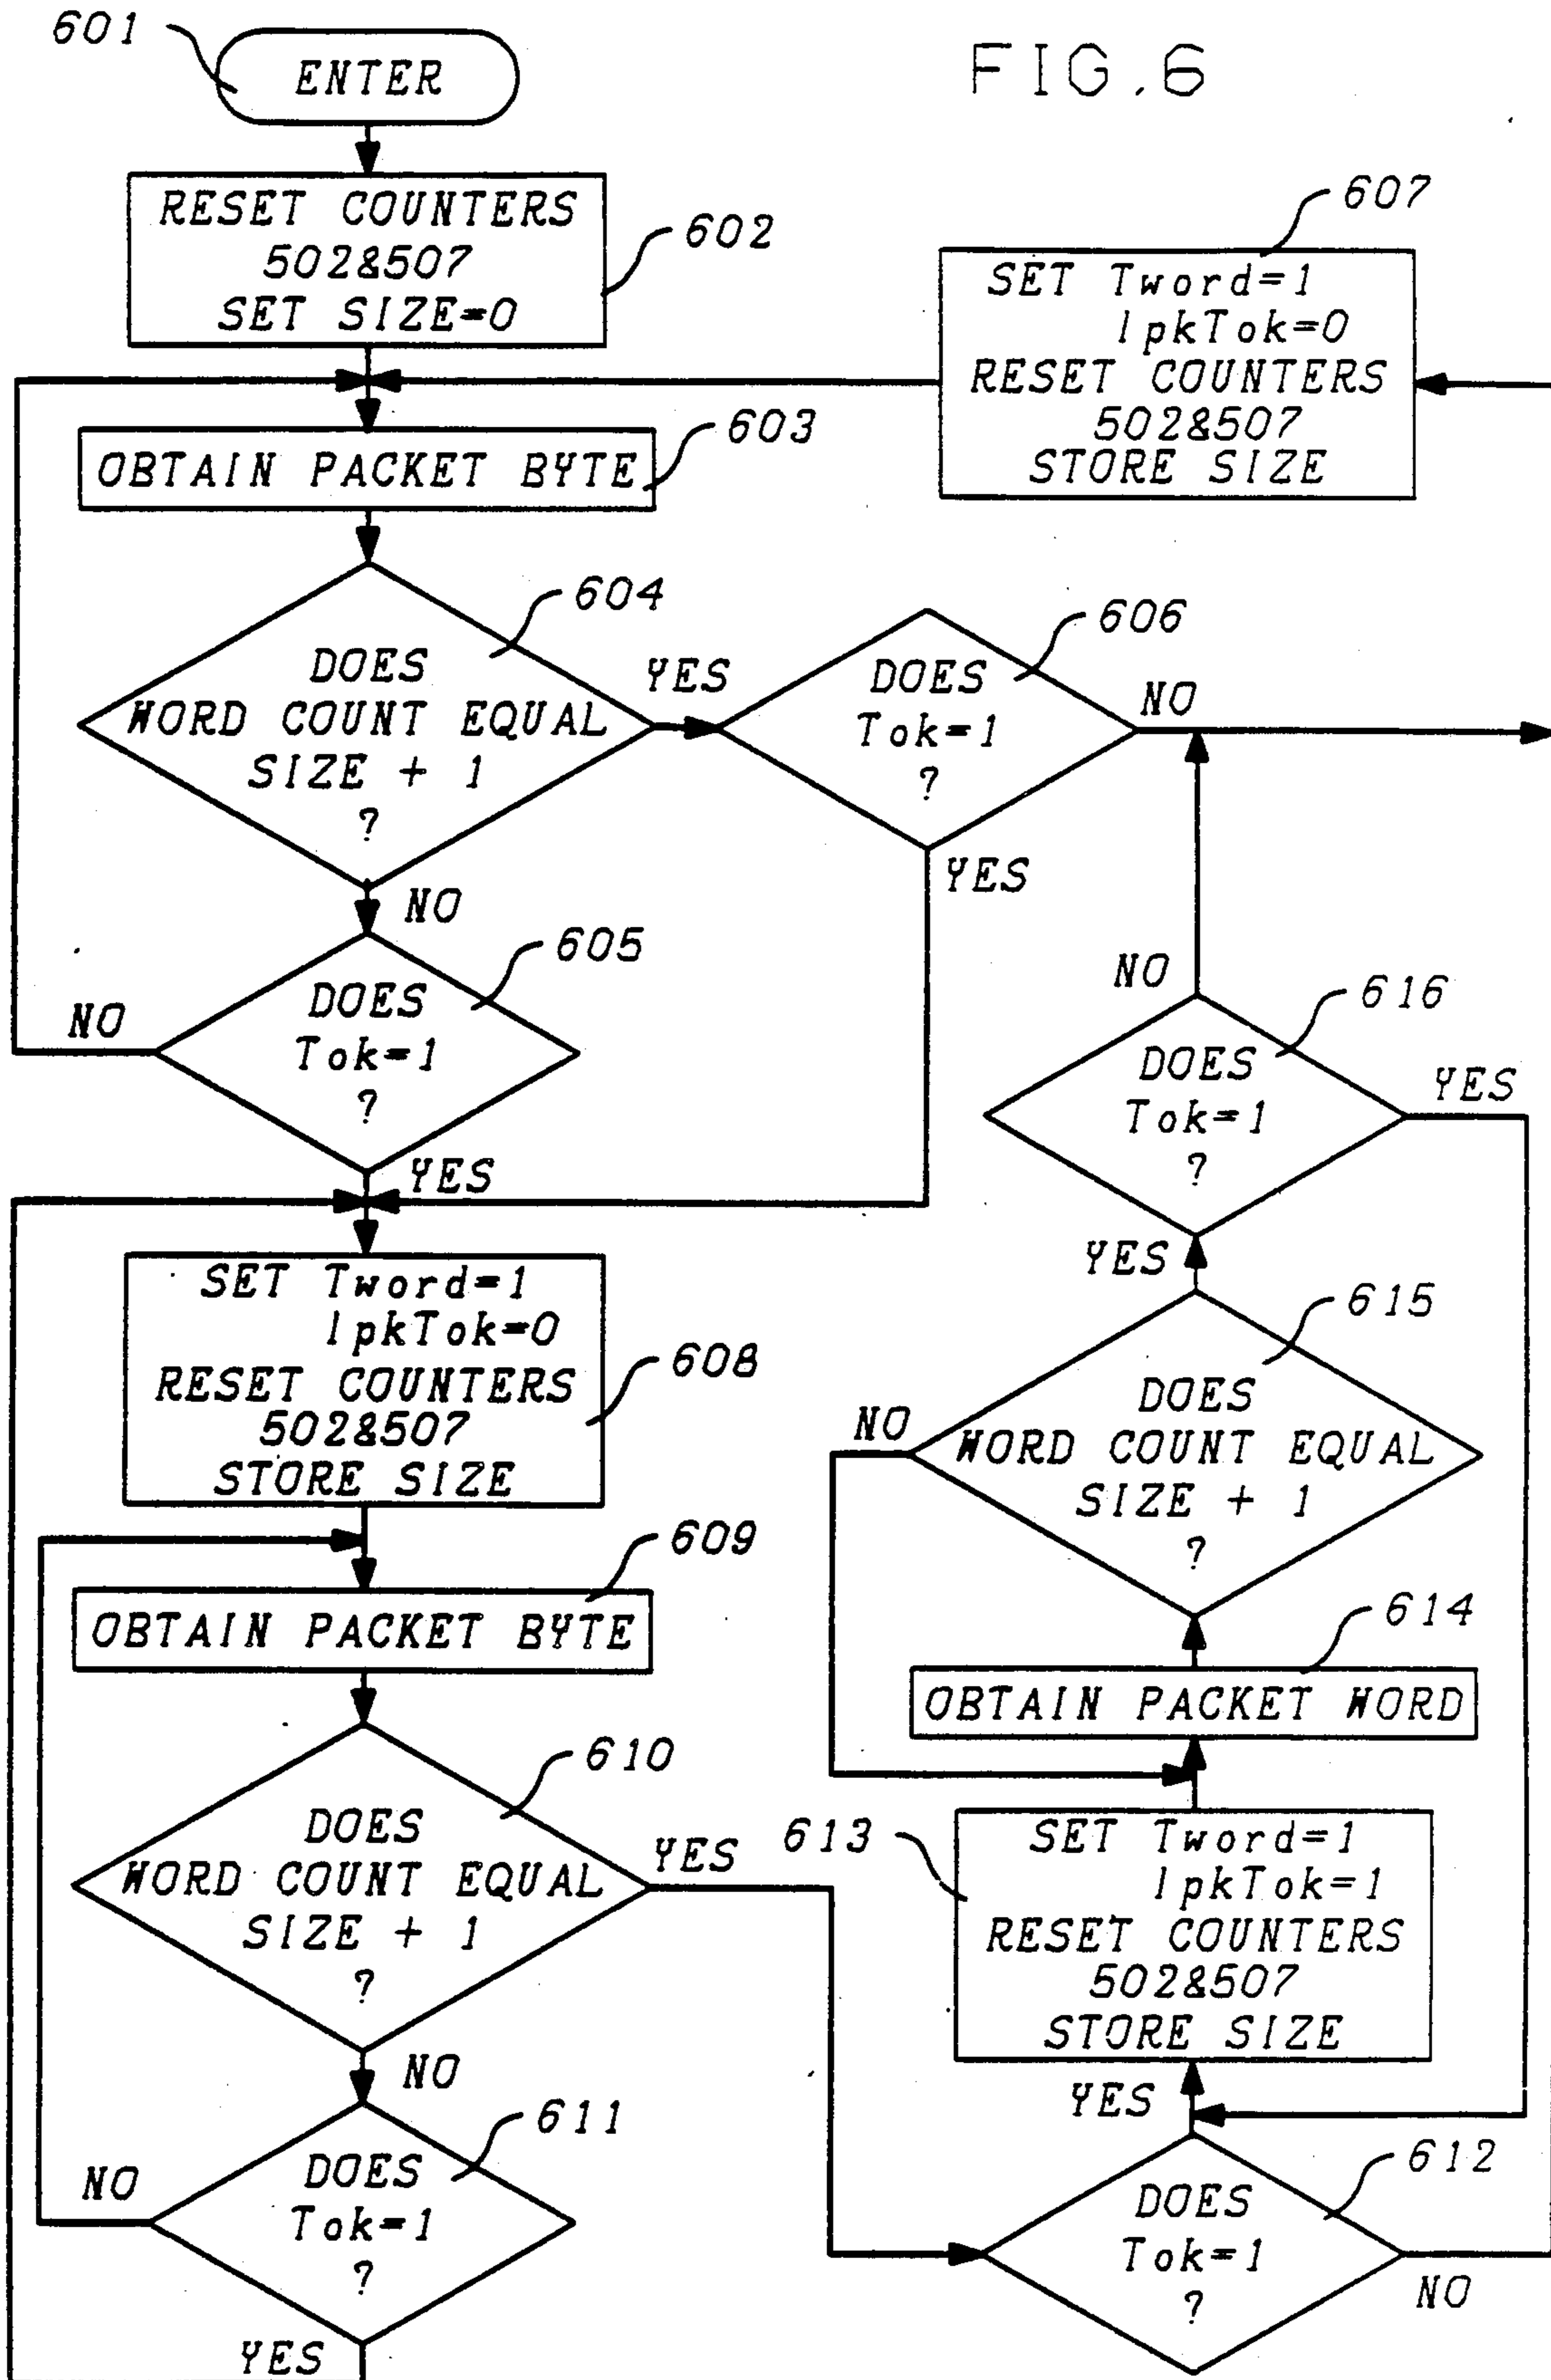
601

ENTER

FIG.6

RESET COUNTERS 502&507 SET SIZE=0

602

607

SET Tword=1 lpkTok=0 RESET COUNTERS 502&507 STORE SIZE

OBTAIN PACKET BYTE

603

604

DOES WORD COUNT EQUAL SIZE + 1 ?

YES

606

DOES Tok=1 ?

NO

YES

NO

605

DOES Tok=1 ?

NO

NO

616

DOES Tok=1 ?

YES

YES

YES

SET Tword=1 lpkTok=0 RESET COUNTERS 502&507 STORE SIZE

608

615

DOES WORD COUNT EQUAL SIZE + 1 ?

NO

609

OBTAIN PACKET BYTE

614

OBTAIN PACKET WORD

610

DOES WORD COUNT EQUAL SIZE + 1 ?

YES

613

SET Tword=1 lpkTok=1 RESET COUNTERS 502&507 STORE SIZE

NO

YES

611

DOES Tok=1 ?

NO

612

DOES Tok=1 ?

NO

YES